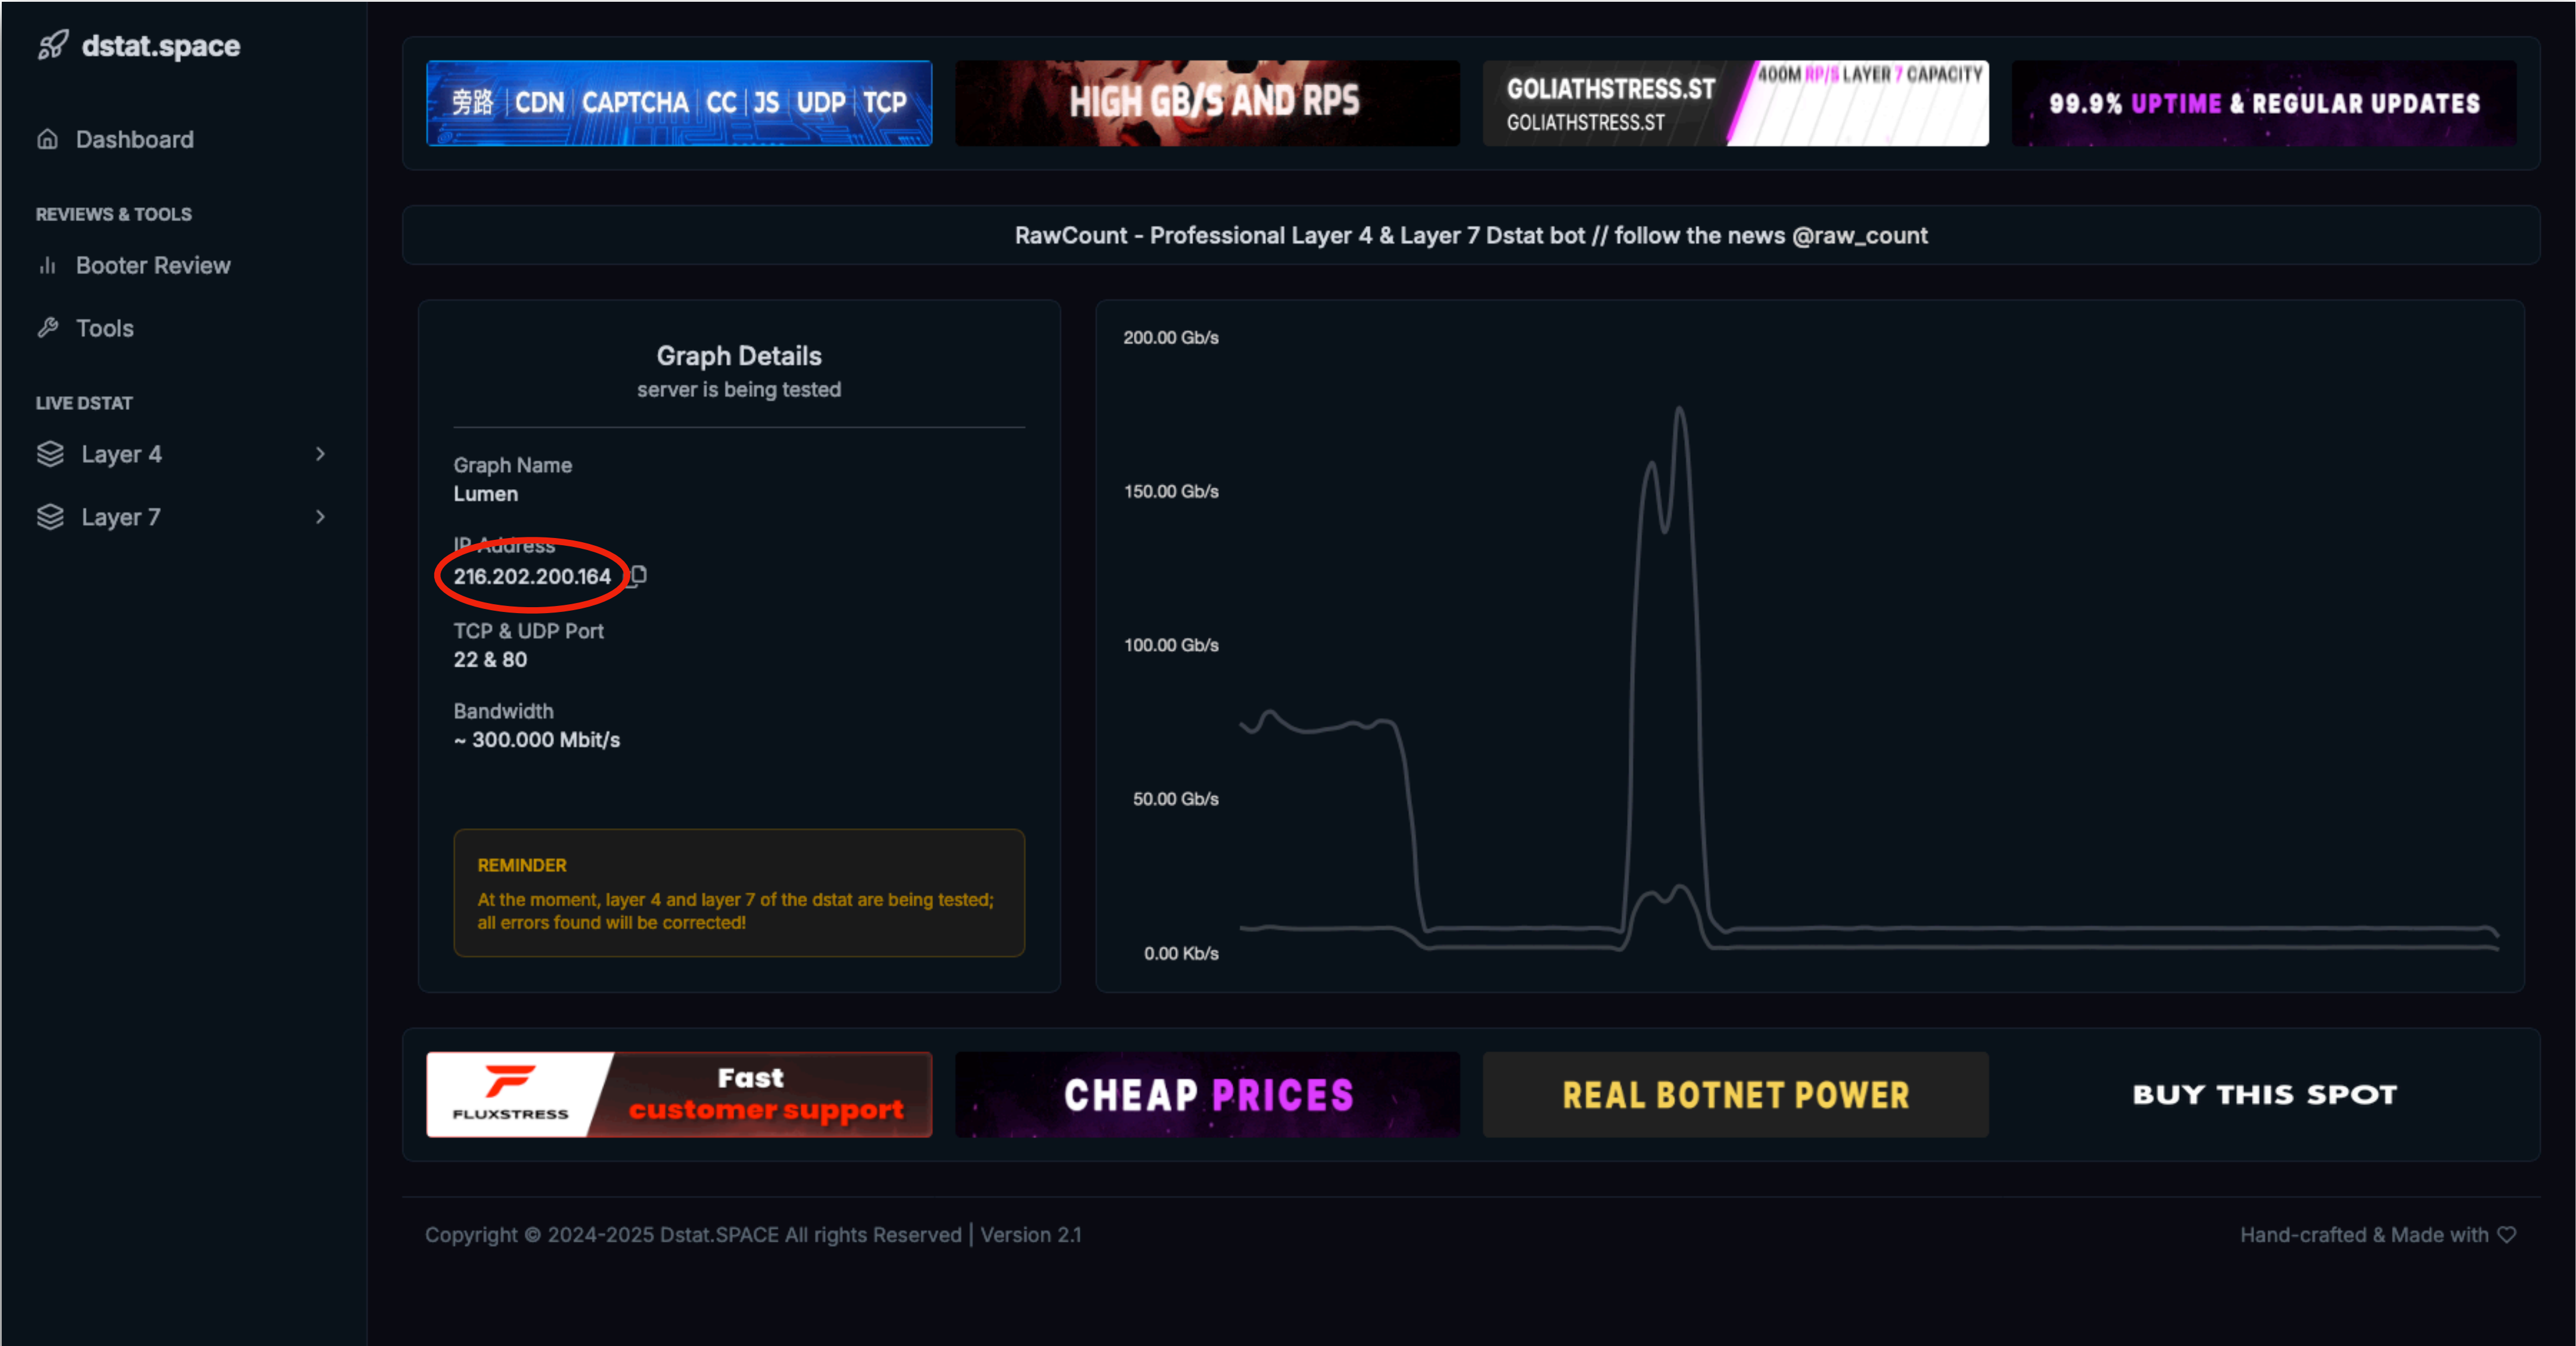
dstat.space

Dashboard

REVIEWS & TOOLS

Booter Review

Tools

LIVE DSTAT

Layer 4

Layer 7

旁路 | CDN | CAPTCHA | CC | JS | UDP | TCP

HIGH GB/S AND RPS

GOLIATHSTRESS.ST
GOLIATHSTRESS.ST
400M RP/S LAYER 7 CAPACITY

99.9% UPTIME & REGULAR UPDATES

RawCount - Professional Layer 4 & Layer 7 Dstat bot // follow the news @raw_count

Graph Details
server is being tested

Graph Name
Lumen

IP Address
216.202.200.164

TCP & UDP Port
22 & 80

Bandwidth
~ 300.000 Mbit/s

REMINDER
At the moment, layer 4 and layer 7 of the dstat are being tested; all errors found will be corrected!

200.00 Gb/s
150.00 Gb/s
100.00 Gb/s
50.00 Gb/s
0.00 Kb/s

FLUXSTRESS
Fast
customer support

CHEAP PRICES

REAL BOTNET POWER

BUY THIS SPOT

Copyright © 2024-2025 Dstat.SPACE All rights Reserved | Version 2.1

Hand-crafted & Made with ♡